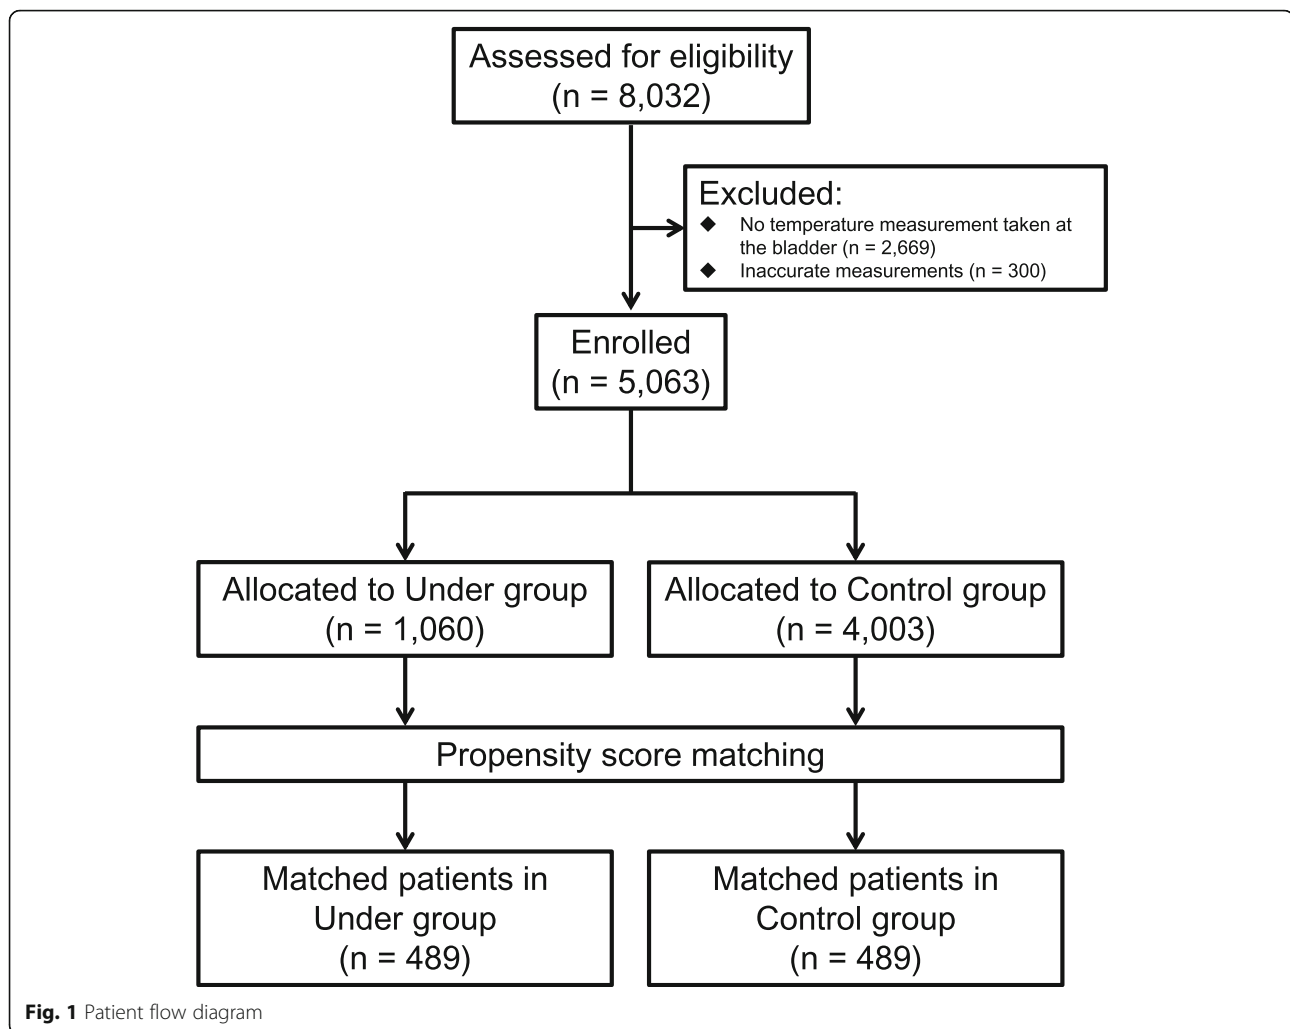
Assessed for eligibility
(n = 8,032)

Excluded:
◆ No temperature measurement taken at the bladder (n = 2,669)
◆ Inaccurate measurements (n = 300)

Enrolled
(n = 5,063)

Allocated to Under group
(n = 1,060)

Allocated to Control group
(n = 4,003)

Propensity score matching

Matched patients in Under group
(n = 489)

Matched patients in Control group
(n = 489)

**Fig. 1** Patient flow diagram